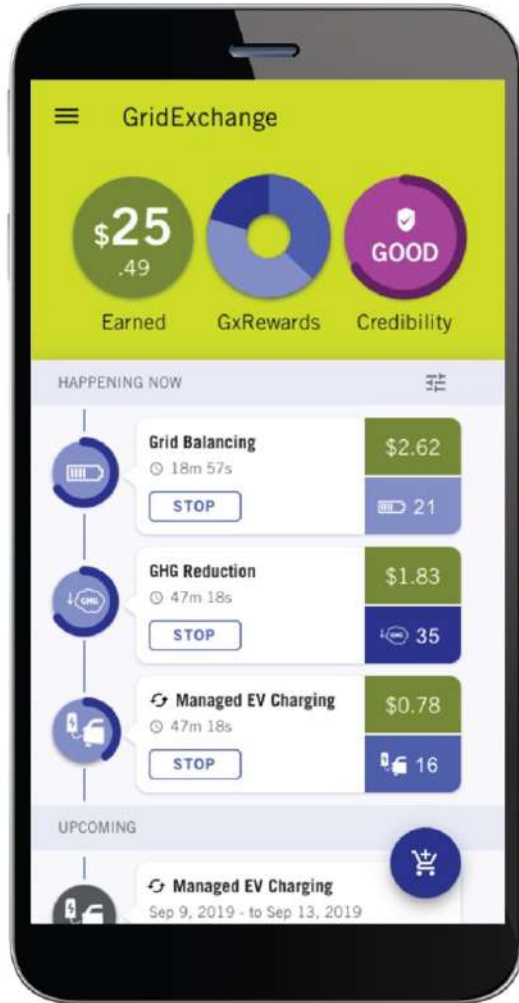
GridExchange

\$25 .49
Earned

GxRewards

GOOD
Credibility

HAPPENING NOW

Grid Balancing
18m 57s
STOP
\$2.62
21

GHG Reduction
47m 18s
STOP
\$1.83
GHG
35

Managed EV Charging
47m 18s
STOP
\$0.78
16

UPCOMING

Managed EV Charging
Sep 9, 2019 - to Sep 13, 2019